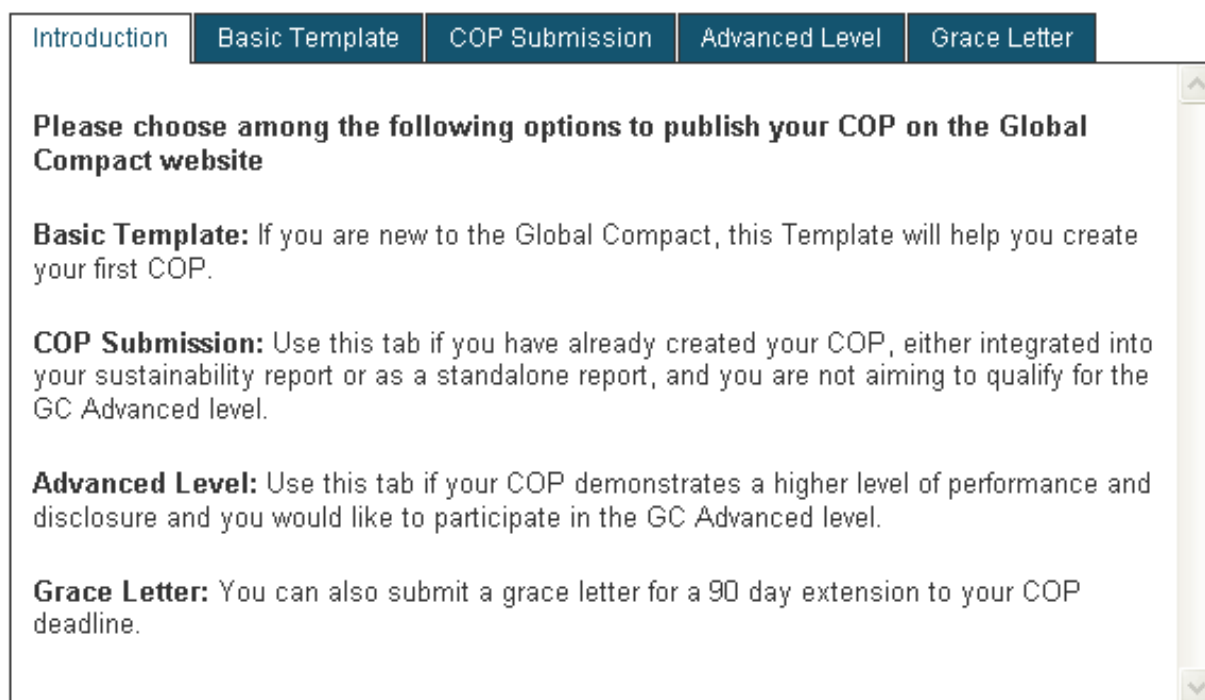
Introduction | Basic Template | COP Submission | Advanced Level | Grace Letter

**Please choose among the following options to publish your COP on the Global Compact website**

**Basic Template:** If you are new to the Global Compact, this Template will help you create your first COP.

**COP Submission:** Use this tab if you have already created your COP, either integrated into your sustainability report or as a standalone report, and you are not aiming to qualify for the GC Advanced level.

**Advanced Level:** Use this tab if your COP demonstrates a higher level of performance and disclosure and you would like to participate in the GC Advanced level.

**Grace Letter:** You can also submit a grace letter for a 90 day extension to your COP deadline.